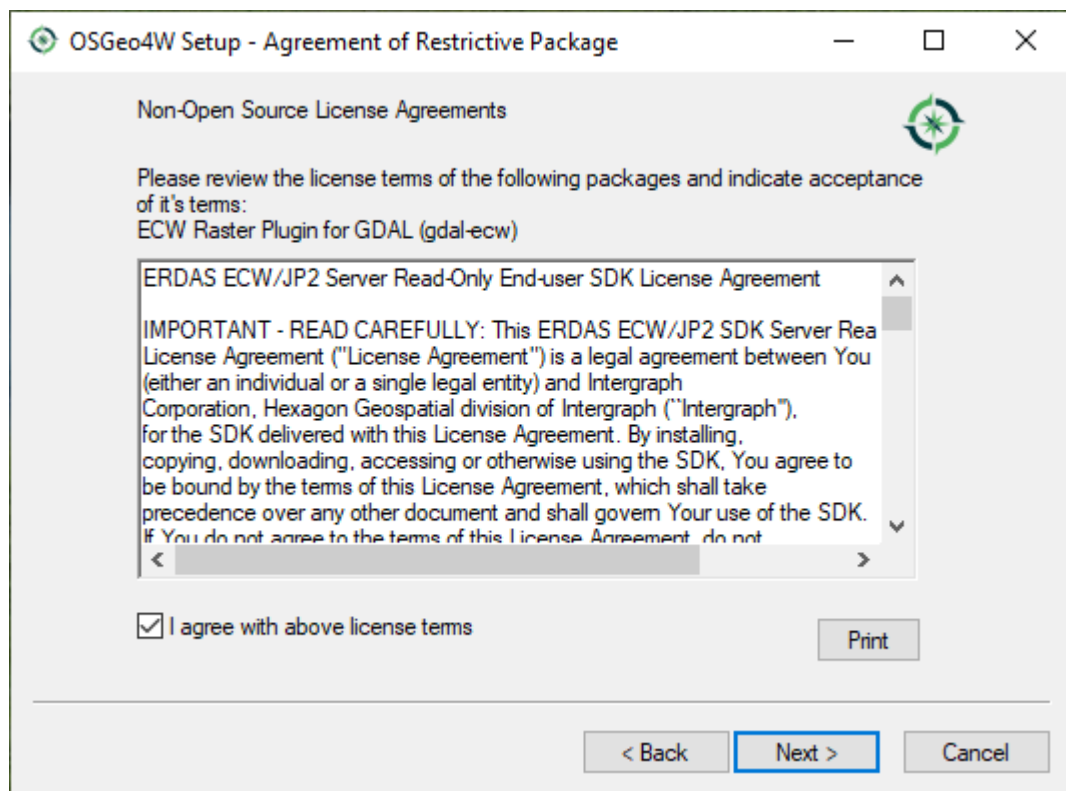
OSGeo4W Setup - Agreement of Restrictive Package

Non-Open Source License Agreements

Please review the license terms of the following packages and indicate acceptance of it's terms:
ECW Raster Plugin for GDAL (gdal-ecw)

ERDAS ECW/JP2 Server Read-Only End-user SDK License Agreement

IMPORTANT - READ CAREFULLY: This ERDAS ECW/JP2 SDK Server Rea License Agreement ("License Agreement") is a legal agreement between You (either an individual or a single legal entity) and Intergraph Corporation, Hexagon Geospatial division of Intergraph (``Intergraph"), for the SDK delivered with this License Agreement. By installing, copying, downloading, accessing or otherwise using the SDK, You agree to be bound by the terms of this License Agreement, which shall take precedence over any other document and shall govern Your use of the SDK. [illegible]

I agree with above license terms

Print

< Back

Next >

Cancel